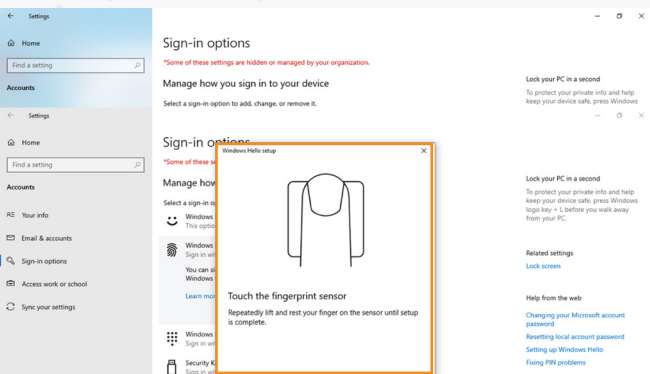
Settings

Home

Find a setting

Accounts

Sign-in options

*Some of these settings are hidden or managed by your organization.

Manage how you sign in to your device

Select a sign-in option to add, change, or remove it.

Lock your PC in a second

To protect your private info and help keep your device safe, press Windows

Settings

Home

Find a setting

Accounts

Your info

Email & accounts

Sign-in options

Access work or school

Sync your settings

Sign-in options

*Some of these se

Manage how

Select a sign-in op

Windows

This optio

Windows

Sign in wi

You can s

Windows

Learn mor

Windows

Sign in wi

Security K

Sign in wi

Windows Hello setup

Touch the fingerprint sensor

Repeatedly lift and rest your finger on the sensor until setup is complete.

Lock your PC in a second

To protect your private info and help keep your device safe, press Windows logo key + L before you walk away from your PC.

Related settings

Lock screen

Help from the web

Changing your Microsoft account password

Resetting local account password

Setting up Windows Hello

Fixing PIN problems